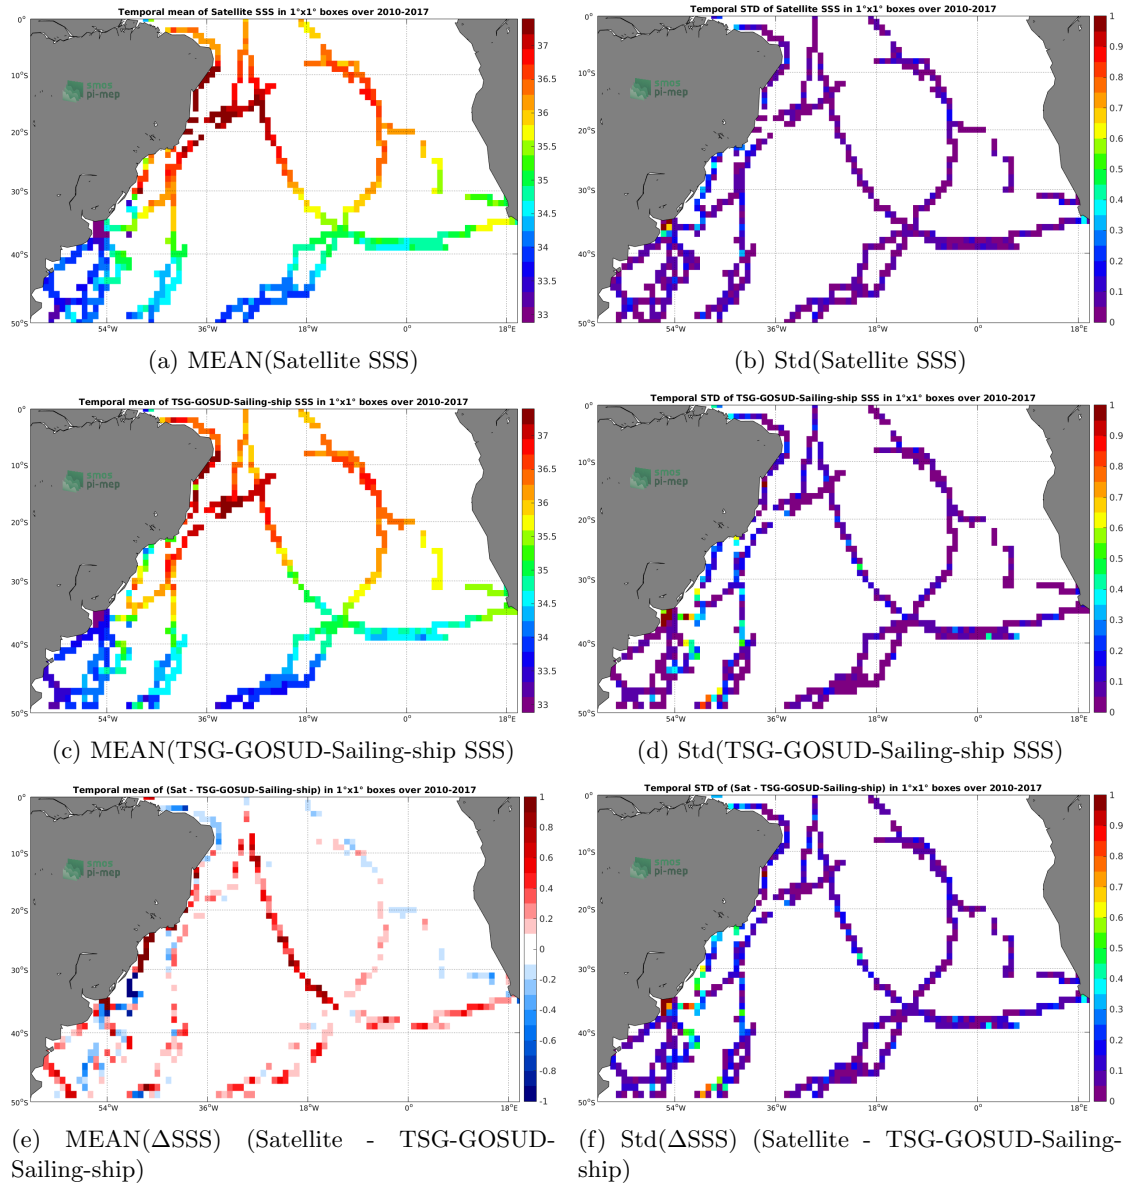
Temporal mean of Satellite SSS in 1°x1° boxes over 2010-2017

0°
10°S
20°S
30°S
40°S
50°S
54°W
36°W
18°W
0°
18°E

smos pi-mep

37
36.5
36
35.5
35
34.5
34
33.5
33

(a) MEAN(Satellite SSS)

Temporal STD of Satellite SSS in 1°x1° boxes over 2010-2017

0°
10°S
20°S
30°S
40°S
50°S
54°W
36°W
18°W
0°
18°E

smos pi-mep

1
0.9
0.8
0.7
0.6
0.5
0.4
0.3
0.2
0.1
0

(b) Std(Satellite SSS)

Temporal mean of TSG-GOSUD-Sailing-ship SSS in 1°x1° boxes over 2010-2017

0°
10°S
20°S
30°S
40°S
50°S
54°W
36°W
18°W
0°
18°E

smos pi-mep

37
36.5
36
35.5
35
34.5
34
33.5
33

(c) MEAN(TSG-GOSUD-Sailing-ship SSS)

Temporal STD of TSG-GOSUD-Sailing-ship SSS in 1°x1° boxes over 2010-2017

0°
10°S
20°S
30°S
40°S
50°S
54°W
36°W
18°W
0°
18°E

smos pi-mep

1
0.9
0.8
0.7
0.6
0.5
0.4
0.3
0.2
0.1
0

(d) Std(TSG-GOSUD-Sailing-ship SSS)

Temporal mean of (Sat - TSG-GOSUD-Sailing-ship) in 1°x1° boxes over 2010-2017

0°
10°S
20°S
30°S
40°S
50°S
54°W
36°W
18°W
0°
18°E

smos pi-mep

1
0.8
0.6
0.4
0.2
0
-0.2
-0.4
-0.6
-0.8
-1

(e) MEAN($\Delta$SSS) (Satellite - TSG-GOSUD-Sailing-ship)

Temporal STD of (Sat - TSG-GOSUD-Sailing-ship) in 1°x1° boxes over 2010-2017

0°
10°S
20°S
30°S
40°S
50°S
54°W
36°W
18°W
0°
18°E

smos pi-mep

1
0.9
0.8
0.7
0.6
0.5
0.4
0.3
0.2
0.1
0

(f) Std($\Delta$SSS) (Satellite - TSG-GOSUD-Sailing-ship)